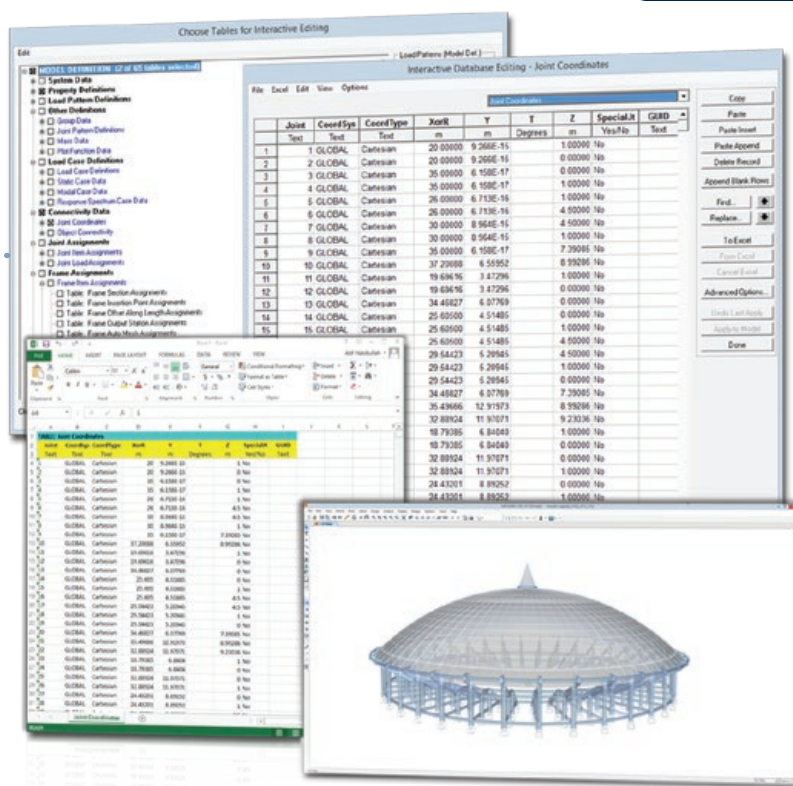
Choose Tables for Interactive Editing

Edit

MODEL DEFINITION (2 of 65 tables selected)
System Data
Property Definitions
Load Pattern Definitions
Other Definitions
Group Data
Joint Pattern Definitions
Mass Data
Plot Function Data
Load Case Definitions
Load Case Definitions
Static Case Data
Modal Case Data
Response Spectrum Case Data
Connectivity Data
Joint Coordinates
Object Connectivity
Joint Assignments
Joint Item Assignments
Joint Load Assignments
Frame Assignments
Frame Item Assignments
Table: Frame Section Assignments
Table: Frame Insertion Point Assignments
Table: Frame Offset Along Length Assignments
Table: Frame Output Station Assignments
Table: Frame Auto Mesh Assignments

Load Patterns (Model Def.)

Interactive Database Editing - Joint Coordinates

File Excel Edit View Options

Joint Coordinates

| | Joint | CoordSys | CoordType | XorR | Y | T | Z | SpecialJt | GUID |
|---|---|---|---|---|---|---|---|---|---|
| | Text | Text | Text | m | m | Degrees | m | Yes/No | Text |
| 1 | 1 | GLOBAL | Cartesian | 20.00000 | 9.266E-15 | | 1.00000 | No | |
| 2 | 2 | GLOBAL | Cartesian | 20.00000 | 9.266E-15 | | 0.00000 | No | |
| 3 | 3 | GLOBAL | Cartesian | 35.00000 | 6.158E-17 | | 0.00000 | No | |
| 4 | 4 | GLOBAL | Cartesian | 35.00000 | 6.158E-17 | | 1.00000 | No | |
| 5 | 5 | GLOBAL | Cartesian | 26.00000 | 6.713E-16 | | 1.00000 | No | |
| 6 | 6 | GLOBAL | Cartesian | 26.00000 | 6.713E-16 | | 4.50000 | No | |
| 7 | 7 | GLOBAL | Cartesian | 30.00000 | 8.964E-16 | | 4.50000 | No | |
| 8 | 8 | GLOBAL | Cartesian | 30.00000 | 8.964E-16 | | 1.00000 | No | |
| 9 | 9 | GLOBAL | Cartesian | 35.00000 | 6.158E-17 | | 7.39085 | No | |
| 10 | 10 | GLOBAL | Cartesian | 37.20698 | 6.55952 | | 8.99286 | No | |
| 11 | 11 | GLOBAL | Cartesian | 19.69616 | 3.47296 | | 1.00000 | No | |
| 12 | 12 | GLOBAL | Cartesian | 19.69616 | 3.47296 | | 0.00000 | No | |
| 13 | 13 | GLOBAL | Cartesian | 34.46827 | 6.07769 | | 0.00000 | No | |
| 14 | 14 | GLOBAL | Cartesian | 25.60500 | 4.51485 | | 0.00000 | No | |
| 15 | 15 | GLOBAL | Cartesian | 25.60500 | 4.51485 | | 1.00000 | No | |
| | | | | 25.60500 | 4.51485 | | 4.50000 | No | |
| | | | | 29.54423 | 5.20945 | | 4.50000 | No | |
| | | | | 29.54423 | 5.20945 | | 1.00000 | No | |
| | | | | 29.54423 | 5.20945 | | 0.00000 | No | |
| | | | | 34.46827 | 6.07769 | | 7.39085 | No | |
| | | | | 35.43666 | 12.91973 | | 8.99286 | No | |
| | | | | 32.88924 | 11.97071 | | 9.23036 | No | |
| | | | | 18.79385 | 6.84040 | | 1.00000 | No | |
| | | | | 18.79385 | 6.84040 | | 0.00000 | No | |
| | | | | 32.88924 | 11.97071 | | 0.00000 | No | |
| | | | | 32.88924 | 11.97071 | | 1.00000 | No | |
| | | | | 24.43201 | 8.89252 | | 0.00000 | No | |
| | | | | 24.43201 | 8.89252 | | 1.00000 | No | |

Copy
Paste
Paste Insert
Paste Append
Delete Record
Append Blank Rows
Find...
Replace...
To Excel
From Excel
Cancel Excel
Advanced Options...
Undo Last Apply
Apply to Model
Done

FILE HOME INSERT PAGE LAYOUT FORMULAS DATA REVIEW VIEW
Calibri
General
Conditional Formatting
Format as Table
Cell Styles
Insert
Delete
Format
Clipboard Font Alignment Number Styles Cells Editing

TABLE: Joint Coordinates
Joint CoordSys CoordType XorR Y T Z SpecialJt GUID
Text Text Text m m Degrees m Yes/No Text
1 GLOBAL Cartesian 20 9.266E-15 1 No
2 GLOBAL Cartesian 20 9.266E-15 0 No
3 GLOBAL Cartesian 35 6.158E-17 0 No
4 GLOBAL Cartesian 35 6.158E-17 1 No
5 GLOBAL Cartesian 26 6.713E-16 1 No
6 GLOBAL Cartesian 26 6.713E-16 4.5 No
7 GLOBAL Cartesian 30 8.964E-16 4.5 No
8 GLOBAL Cartesian 30 8.964E-16 1 No
9 GLOBAL Cartesian 35 6.158E-17 7.39085 No
10 GLOBAL Cartesian 37.20698 6.55952 8.99286 No
11 GLOBAL Cartesian 19.69616 3.47296 1 No
12 GLOBAL Cartesian 19.69616 3.47296 0 No
13 GLOBAL Cartesian 34.46827 6.07769 0 No
14 GLOBAL Cartesian 25.605 4.51485 0 No
15 GLOBAL Cartesian 25.605 4.51485 1 No
16 GLOBAL Cartesian 25.605 4.51485 4.5 No
17 GLOBAL Cartesian 29.54423 5.20945 4.5 No
18 GLOBAL Cartesian 29.54423 5.20945 1 No
19 GLOBAL Cartesian 29.54423 5.20945 0 No
20 GLOBAL Cartesian 34.46827 6.07769 7.39085 No
21 GLOBAL Cartesian 35.43666 12.91973 8.99286 No
22 GLOBAL Cartesian 32.88924 11.97071 9.23036 No
23 GLOBAL Cartesian 18.79385 6.8404 1 No
24 GLOBAL Cartesian 18.79385 6.8404 0 No
25 GLOBAL Cartesian 32.88924 11.97071 0 No
26 GLOBAL Cartesian 32.88924 11.97071 1 No
27 GLOBAL Cartesian 24.43201 8.89252 0 No
28 GLOBAL Cartesian 24.43201 8.89252 1 No

Joint Coordinates
READY